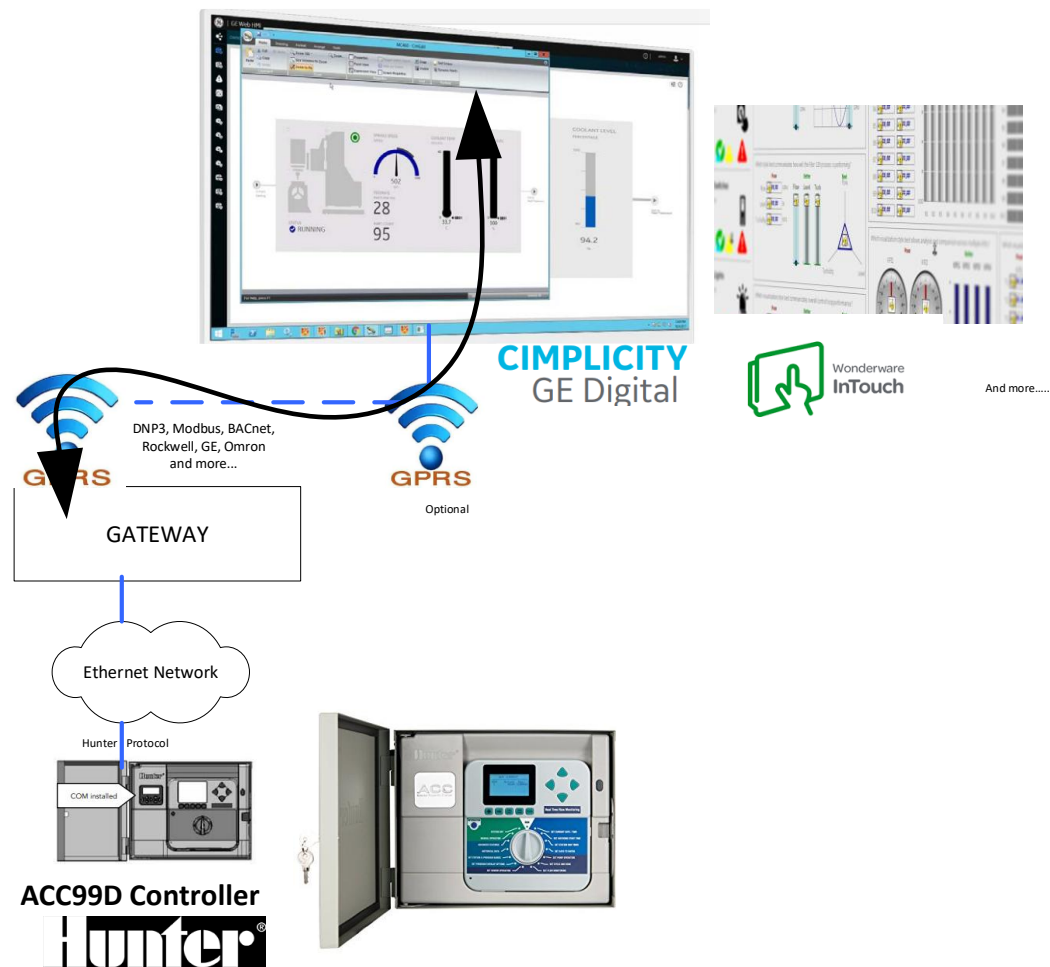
GE Web HMI

502

28

95

94.2

RUNNING

CIMPLICITY
GE Digital

Wonderware
InTouch

And more.....

DNP3, Modbus, BACnet, Rockwell, GE, Omron and more...

GPRS

GPRS

Optional

GATEWAY

Ethernet Network

Hunter Protocol

COM installed

Hunter

ACC

ACC99D Controller

Hunter®